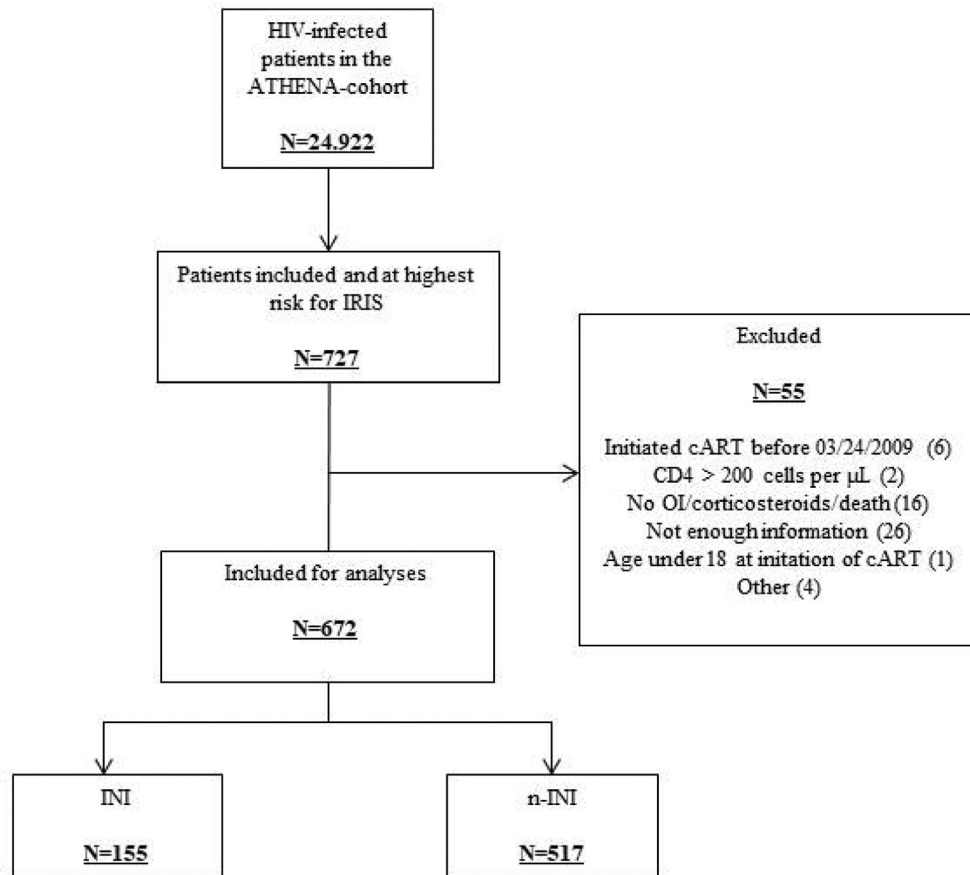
HIV-infected patients in the ATHENA-cohort

N=24.922

Patients included and at highest risk for IRIS

N=727

Excluded

N=55

Initiated cART before 03/24/2009 (6)
CD4 > 200 cells per µL (2)
No OI/corticosteroids/death (16)
Not enough information (26)
Age under 18 at initation of cART (1)
Other (4)

Included for analyses

N=672

INI

N=155

n-INI

N=517